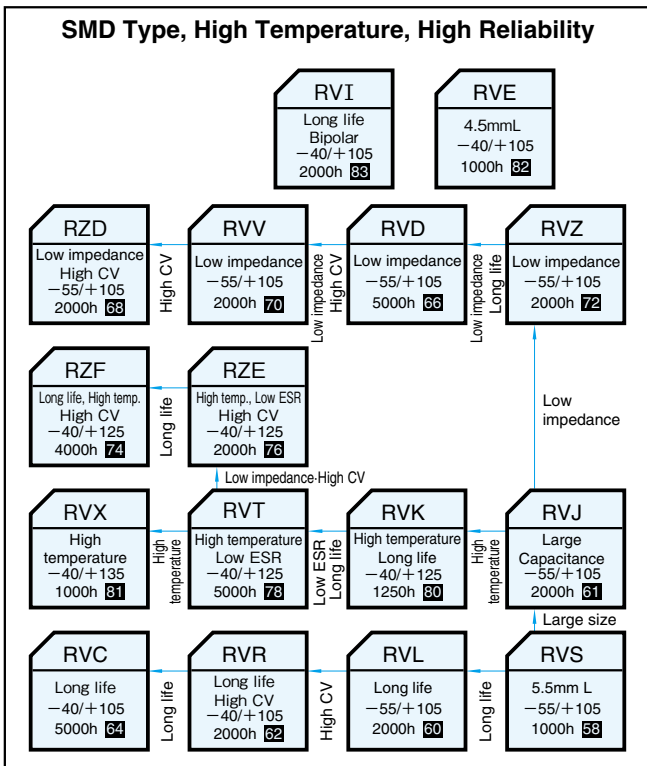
SMD Type, High Temperature, High Reliability

RVI
Long life
Bipolar
−40/+105
2000h 83

RVE
4.5mmL
−40/+105
1000h 82

RZD
Low impedance
High CV
−55/+105
2000h 68

High CV

RVV
Low impedance
−55/+105
2000h 70

Low impedance
High CV

RVD
Low impedance
−55/+105
5000h 66

Low impedance
Long life

RVZ
Low impedance
−55/+105
2000h 72

RZF
Long life, High temp.
High CV
−40/+125
4000h 74

Long life

RZE
High temp., Low ESR
High CV
−40/+125
2000h 76

Low impedance

Low impedance·High CV

RVX
High
temperature
−40/+135
1000h 81

High
temperature

RVT
High temperature
Low ESR
−40/+125
5000h 78

Low ESR
Long life

RVK
High temperature
Long life
−40/+125
1250h 80

High
temperature

RVJ
Large
Capacitance
−55/+105
2000h 61

Large size

RVC
Long life
−40/+105
5000h 64

Long life

RVR
Long life
High CV
−40/+105
2000h 62

High CV

RVL
Long life
−55/+105
2000h 60

Long life

RVS
5.5mm L
−55/+105
1000h 58